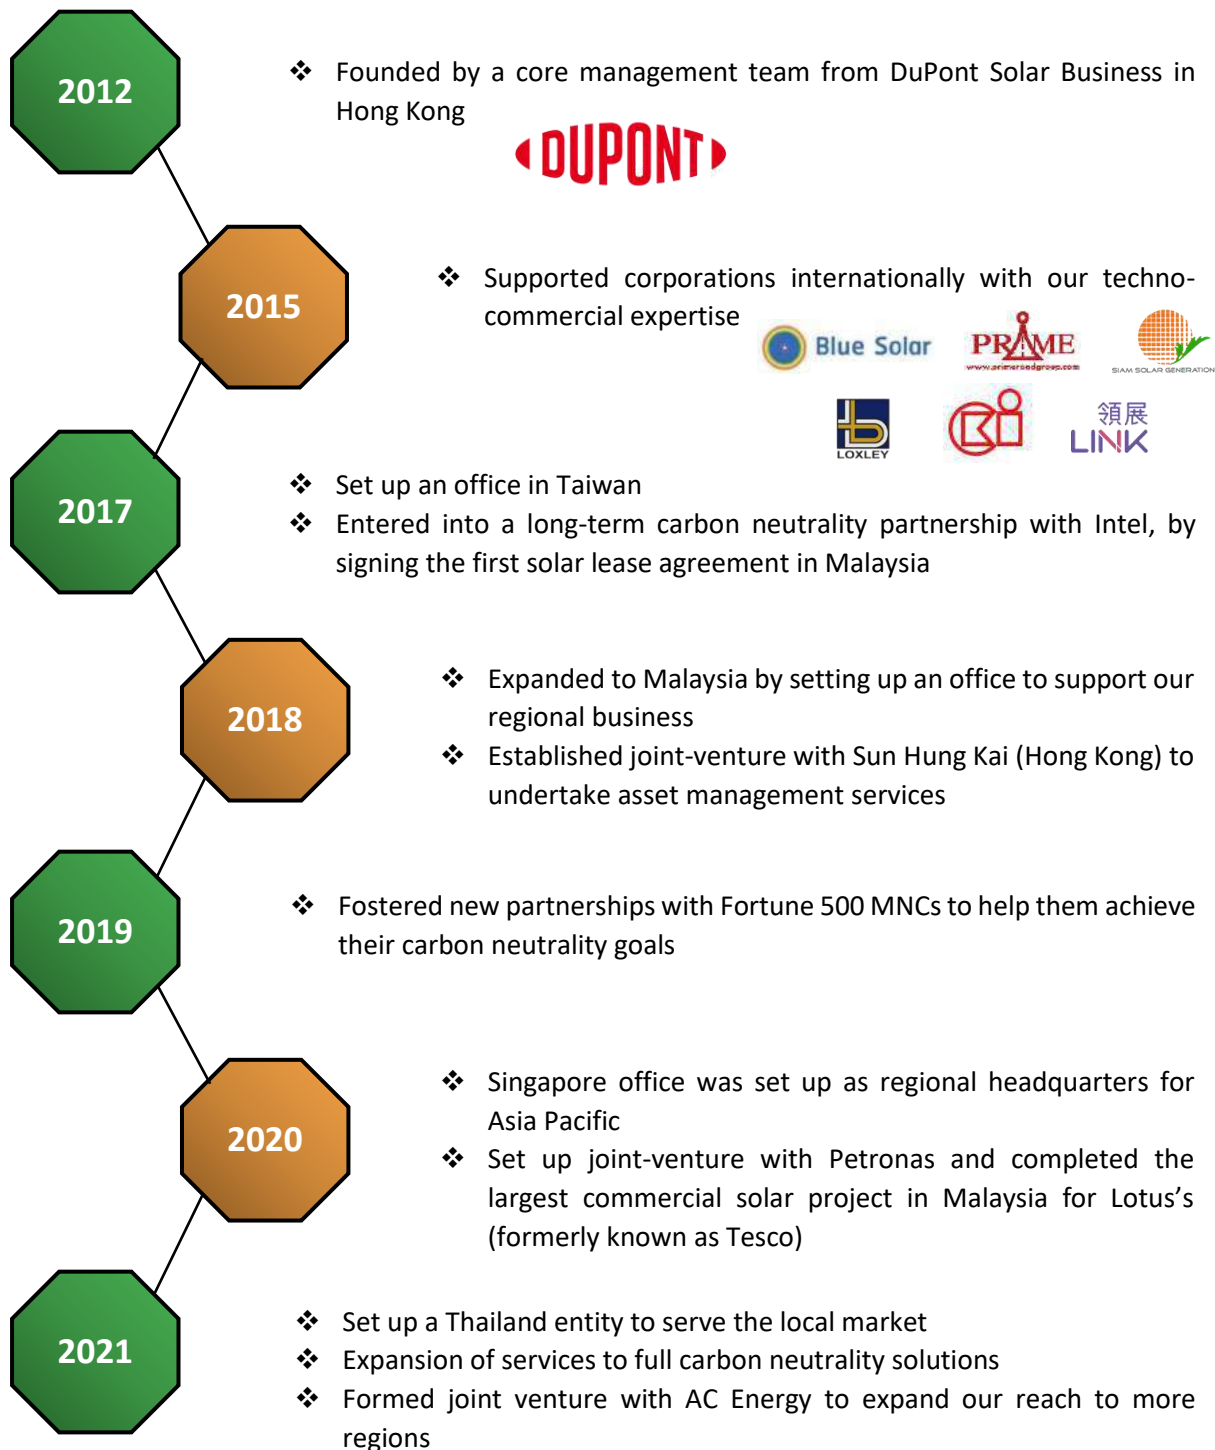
2012

❖ Founded by a core management team from DuPont Solar Business in Hong Kong

DUPONT

2015

❖ Supported corporations internationally with our techno-commercial expertise

Blue Solar

PRIME

www.primeroadgroup.com

SIAM SOLAR GENERATION

LOXLEY

領展

LINK

2017

❖ Set up an office in Taiwan

❖ Entered into a long-term carbon neutrality partnership with Intel, by signing the first solar lease agreement in Malaysia

2018

❖ Expanded to Malaysia by setting up an office to support our regional business

❖ Established joint-venture with Sun Hung Kai (Hong Kong) to undertake asset management services

2019

❖ Fostered new partnerships with Fortune 500 MNCs to help them achieve their carbon neutrality goals

2020

❖ Singapore office was set up as regional headquarters for Asia Pacific

❖ Set up joint-venture with Petronas and completed the largest commercial solar project in Malaysia for Lotus's (formerly known as Tesco)

2021

❖ Set up a Thailand entity to serve the local market

❖ Expansion of services to full carbon neutrality solutions

❖ Formed joint venture with AC Energy to expand our reach to more regions